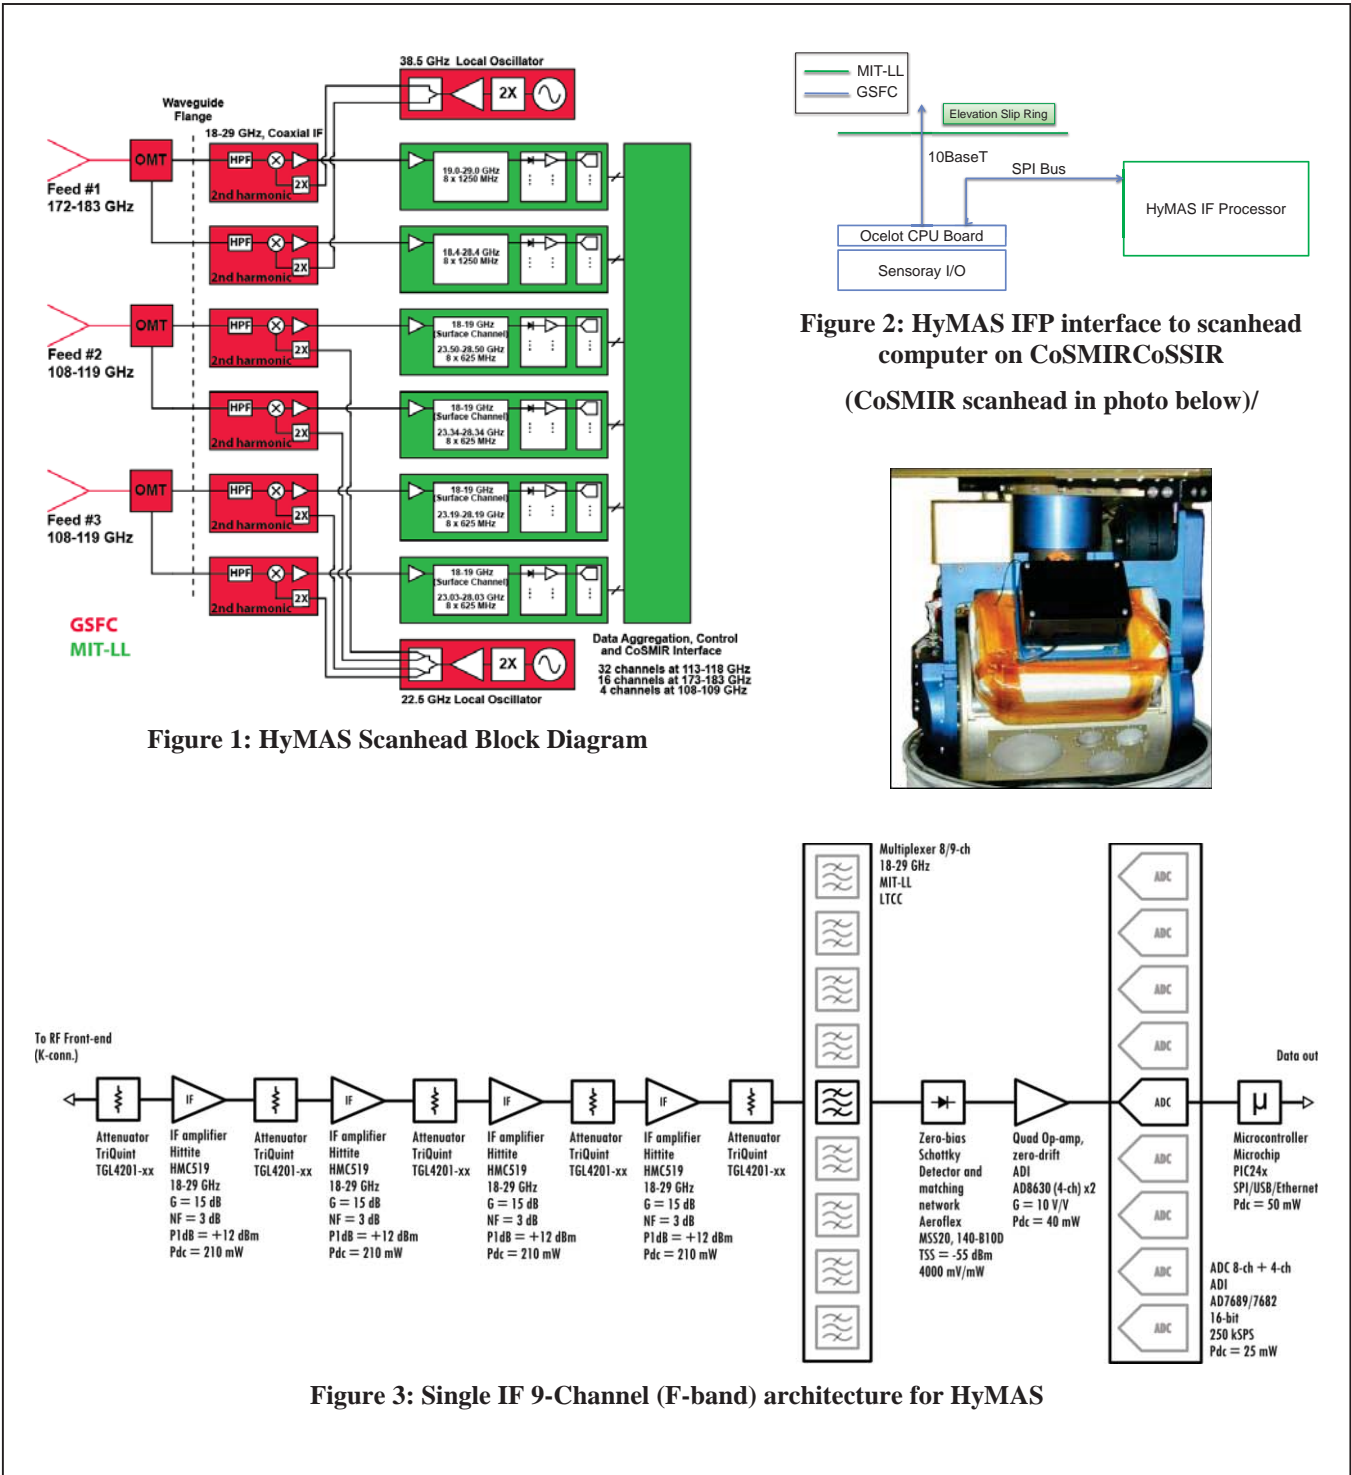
38.5 GHz Local Oscillator

Waveguide Flange

18-29 GHz, Coaxial IF

OMT

HPF

2X

2nd harmonic

Feed #1 172-183 GHz

19.0-29.0 GHz 8 x 1250 MHz

18.4-28.4 GHz 8 x 1250 MHz

Feed #2 108-119 GHz

18-19 GHz Surface Channel 23.50-28.50 GHz 8 x 625 MHz

18-19 GHz Surface Channel 23.34-28.34 GHz 8 x 625 MHz

Feed #3 108-119 GHz

18-19 GHz Surface Channel 23.19-28.19 GHz 8 x 625 MHz

18-19 GHz Surface Channel 23.03-28.03 GHz 8 x 625 MHz

GSFC

MIT-LL

Data Aggregation, Control and CoSMIR Interface

32 channels at 113-118 GHz
16 channels at 173-183 GHz
4 channels at 108-109 GHz

22.5 GHz Local Oscillator

Figure 1: HyMAS Scanhead Block Diagram

MIT-LL
GSFC

Elevation Slip Ring

10BaseT

SPI Bus

HyMAS IF Processor

Ocelot CPU Board

Sensoray I/O

Figure 2: HyMAS IFP interface to scanhead computer on CoSMIRCoSSIR

(CoSMIR scanhead in photo below)/

Multiplexer 8/9-ch
18-29 GHz
MIT-LL
LTCC

To RF Front-end (K-conn.)

IF

Attenuator TriQuint TGL4201-xx

IF amplifier Hittite HMC519 18-29 GHz G = 15 dB NF = 3 dB P1dB = +12 dBm Pdc = 210 mW

Attenuator TriQuint TGL4201-xx

IF amplifier Hittite HMC519 18-29 GHz G = 15 dB NF = 3 dB P1dB = +12 dBm Pdc = 210 mW

Attenuator TriQuint TGL4201-xx

IF amplifier Hittite HMC519 18-29 GHz G = 15 dB NF = 3 dB P1dB = +12 dBm Pdc = 210 mW

Attenuator TriQuint TGL4201-xx

IF amplifier Hittite HMC519 18-29 GHz G = 15 dB NF = 3 dB P1dB = +12 dBm Pdc = 210 mW

Attenuator TriQuint TGL4201-xx

Zero-bias Schottky Detector and matching network Aeroflex MSS20, 140-B10D TSS = -55 dBm 4000 mV/mW

Quad Op-amp, zero-drift ADI AD8630 (4-ch) x2 G = 10 V/V Pdc = 40 mW

ADC

Data out

μ

Microcontroller Microchip PIC24x SPI/USB/Ethernet Pdc = 50 mW

ADC 8-ch + 4-ch ADI AD7689/7682 16-bit 250 kSPS Pdc = 25 mW

Figure 3: Single IF 9-Channel (F-band) architecture for HyMAS